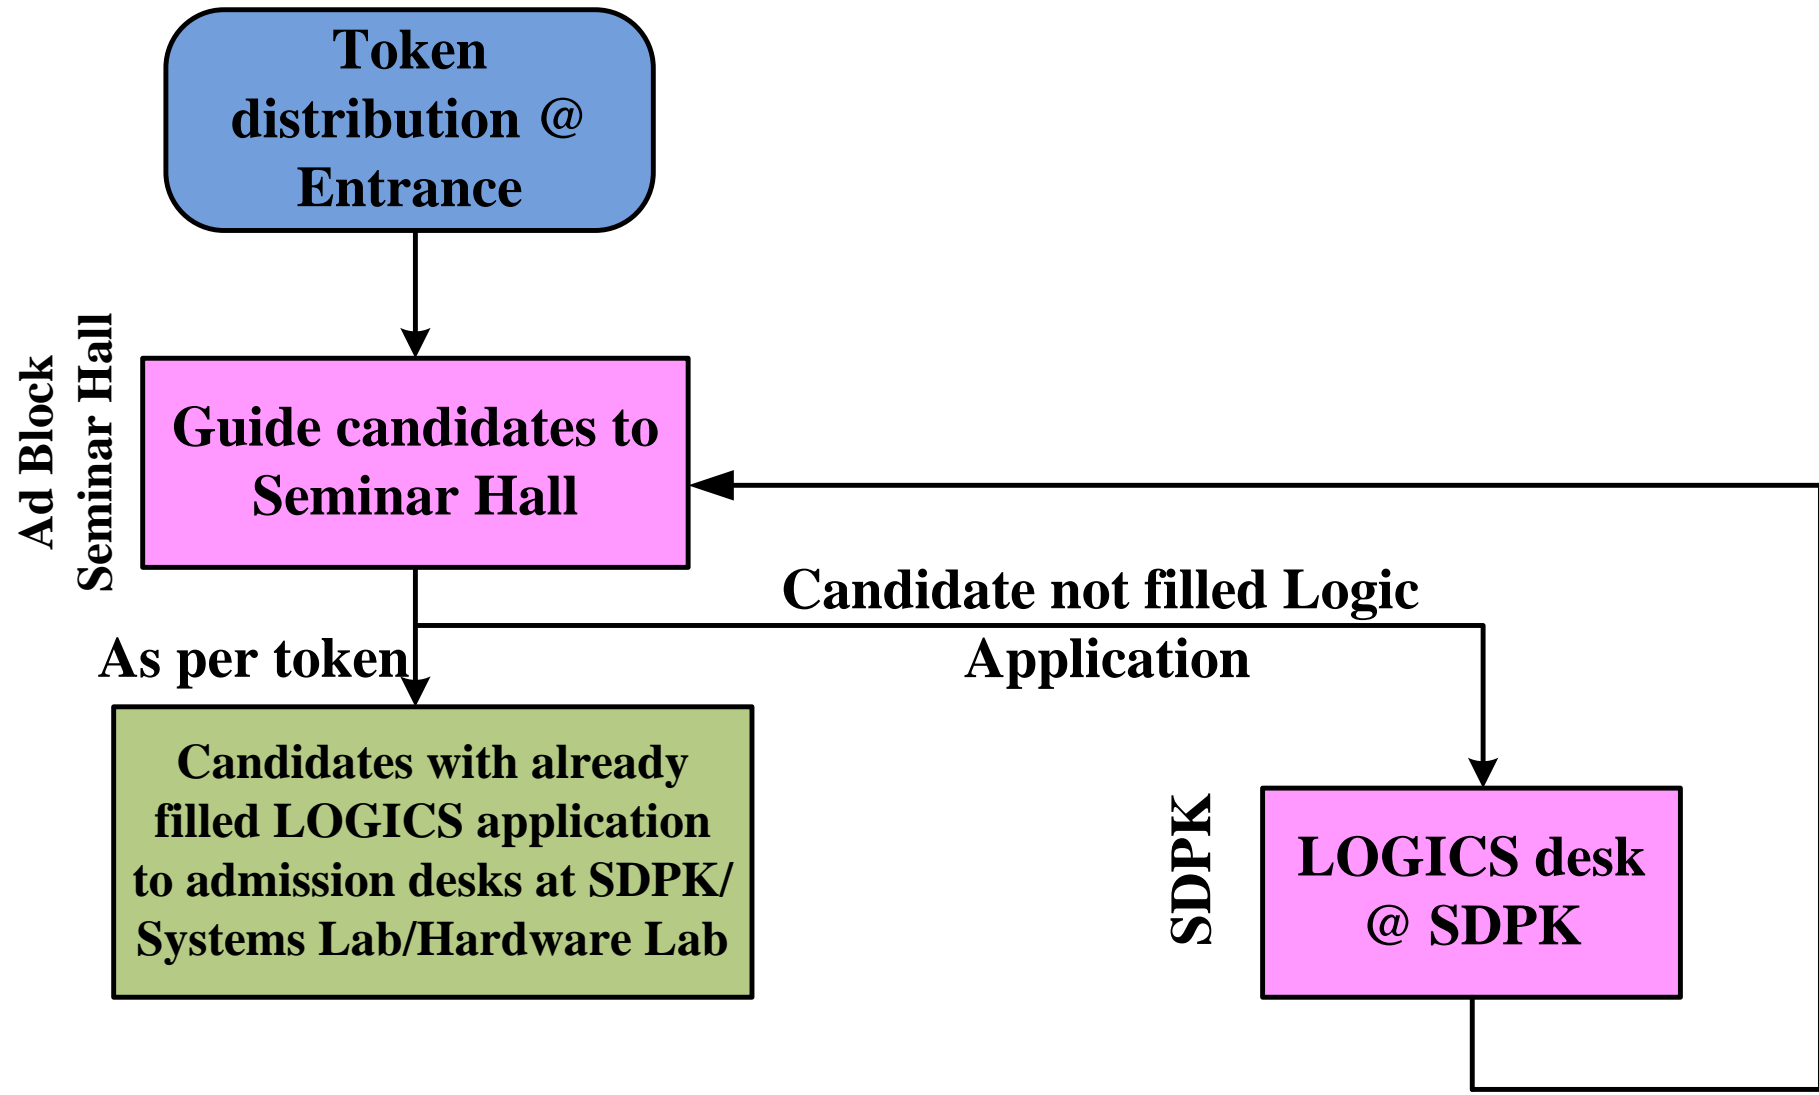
Token distribution @ Entrance

Ad Block Seminar Hall

Guide candidates to Seminar Hall

Candidate not filled Logic Application

As per token

Candidates with already filled LOGICS application to admission desks at SDPK/ Systems Lab/Hardware Lab

SDPK

LOGICS desk @ SDPK